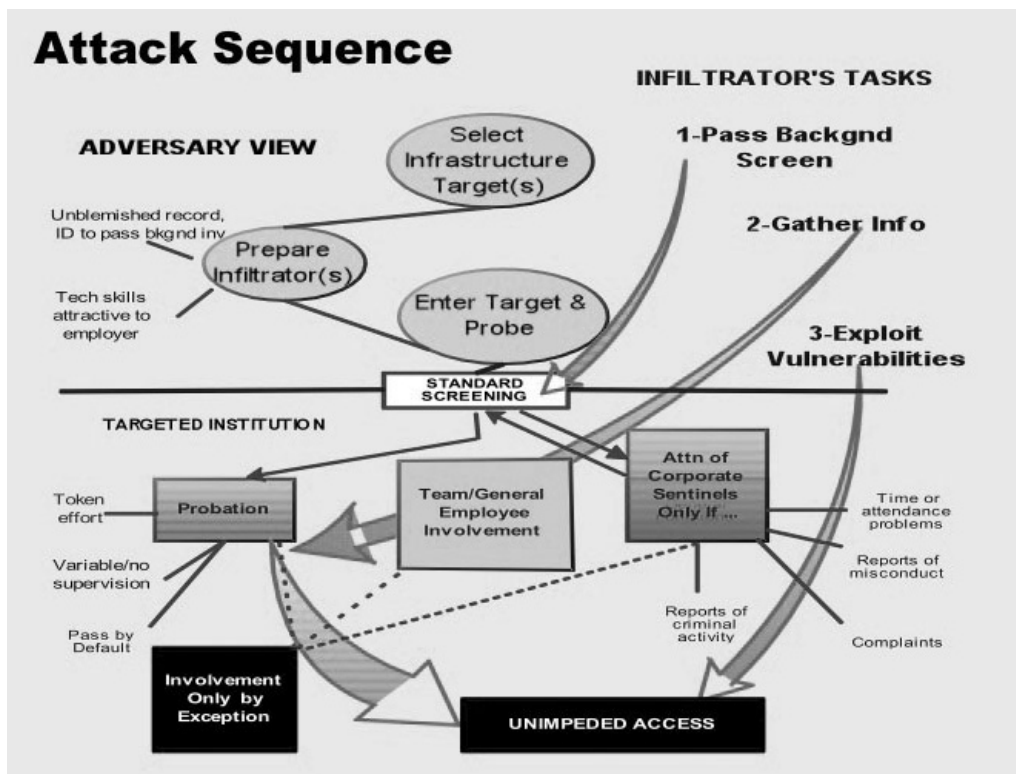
Attack Sequence

INFILTRATOR'S TASKS

ADVERSARY VIEW

Select Infrastructure Target(s)

1-Pass Backgnd Screen

Unblemished record, ID to pass bkgnd inv

Prepare Infiltrator(s)

2-Gather Info

Tech skills attractive to employer

Enter Target & Probe

3-Exploit Vulnerabilities

STANDARD SCREENING

TARGETED INSTITUTION

Token effort

Probation

Team/General Employee Involvement

Attn of Corporate Sentinels Only If ...

Time or attendance problems

Variable/no supervision

Reports of misconduct

Pass by Default

Reports of criminal activity

Complaints

Involvement Only by Exception

UNIMPEDED ACCESS